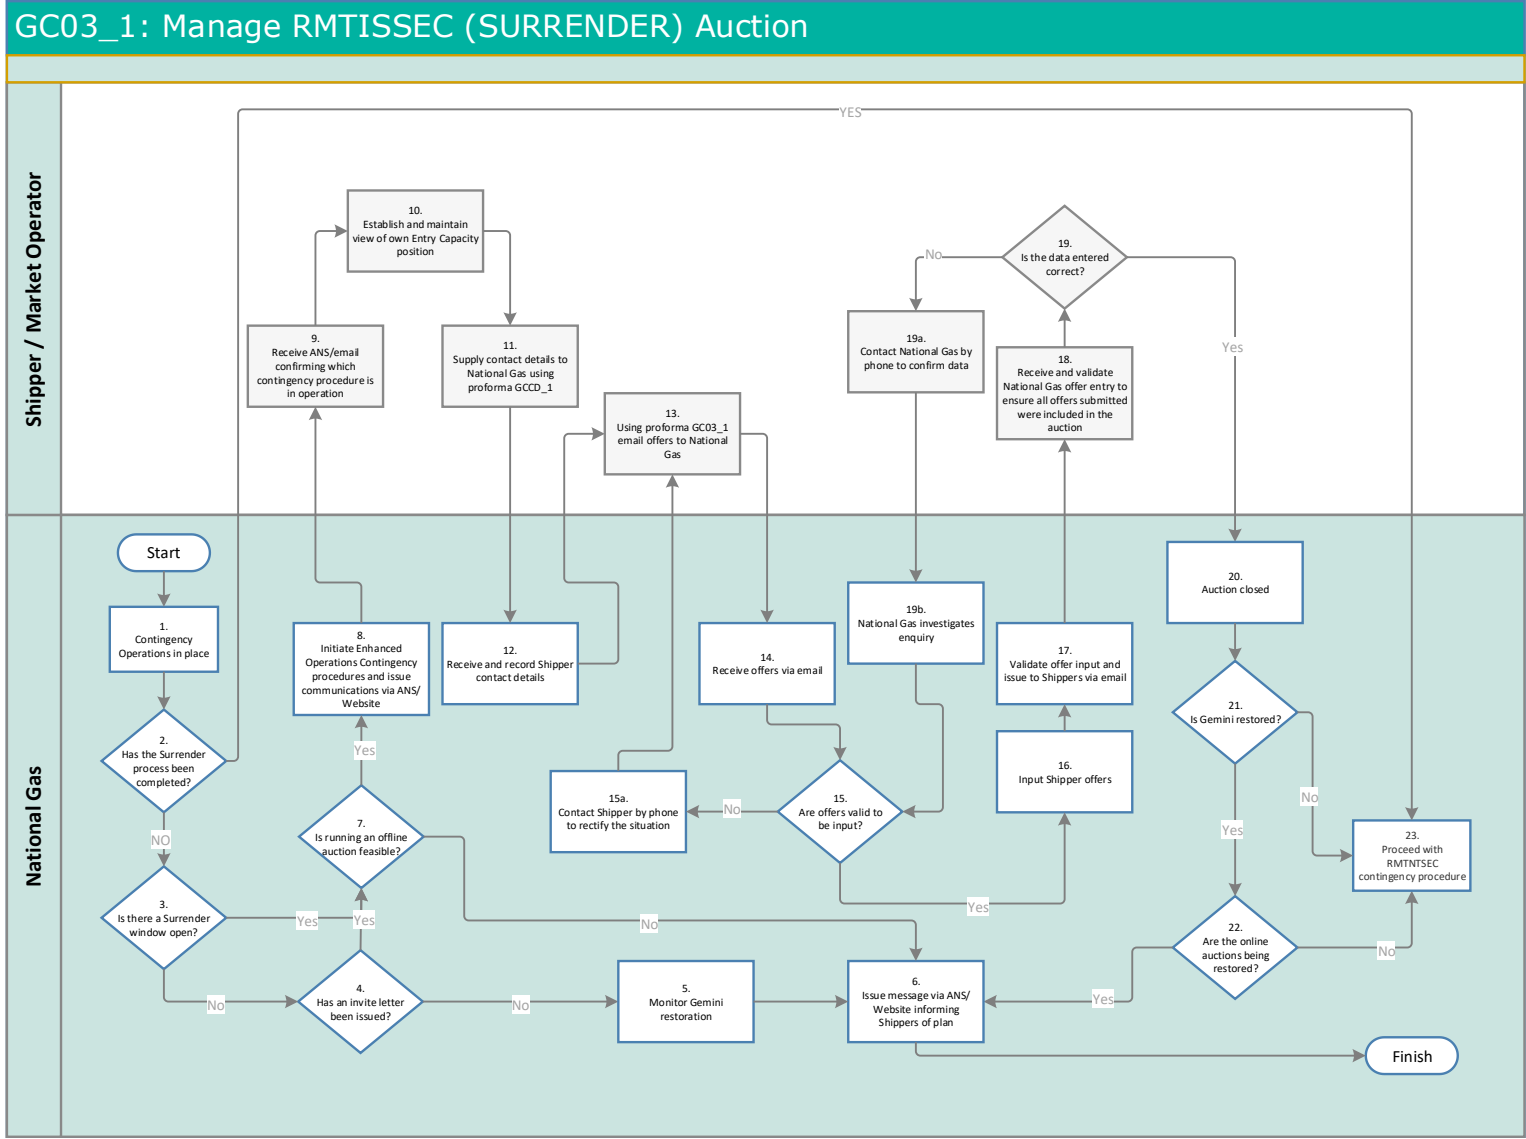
GC03_1: Manage RMTISSEC (SURRENDER) Auction

Shipper / Market Operator

National Gas

YES

10.
Establish and maintain view of own Entry Capacity position

9.
Receive ANS/email confirming which contingency procedure is in operation

11.
Supply contact details to National Gas using proforma GCCD_1

13.
Using proforma GC03_1 email offers to National Gas

19.
Is the data entered correct?

No

19a.
Contact National Gas by phone to confirm data

18.
Receive and validate National Gas offer entry to ensure all offers submitted were included in the auction

Yes

Start

1.
Contingency Operations in place

2.
Has the Surrender process been completed?

NO

3.
Is there a Surrender window open?

Yes

No

8.
Initiate Enhanced Operations Contingency procedures and issue communications via ANS/ Website

Yes

7.
Is running an offline auction feasible?

Yes

4.
Has an invite letter been issued?

No

12.
Receive and record Shipper contact details

15a.
Contact Shipper by phone to rectify the situation

No

14.
Receive offers via email

15.
Are offers valid to be input?

No

5.
Monitor Gemini restoration

19b.
National Gas investigates enquiry

17.
Validate offer input and issue to Shippers via email

16.
Input Shipper offers

Yes

6.
Issue message via ANS/ Website informing Shippers of plan

20.
Auction closed

21.
Is Gemini restored?

No

Yes

22.
Are the online auctions being restored?

Yes

No

23.
Proceed with RMTNTSEC contingency procedure

Finish